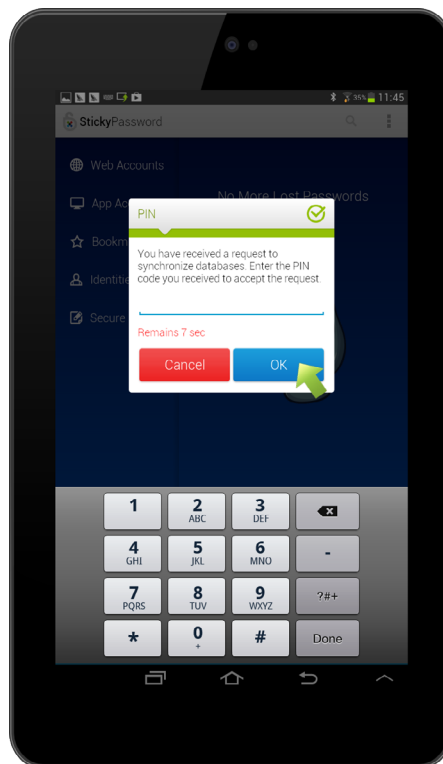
95% 11:45

StickyPassword

Web Accounts

App Ac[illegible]

Bookm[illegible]

Identiti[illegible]

Secure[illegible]

No More Lost Passwords

PIN

You have received a request to synchronize databases. Enter the PIN code you received to accept the request.

Remains 7 sec

Cancel

OK

1
2 ABC
3 DEF
4 GHI
5 JKL
6 MNO
-
7 PQRS
8 TUV
9 WXYZ
?#+
*
0 +
#
Done